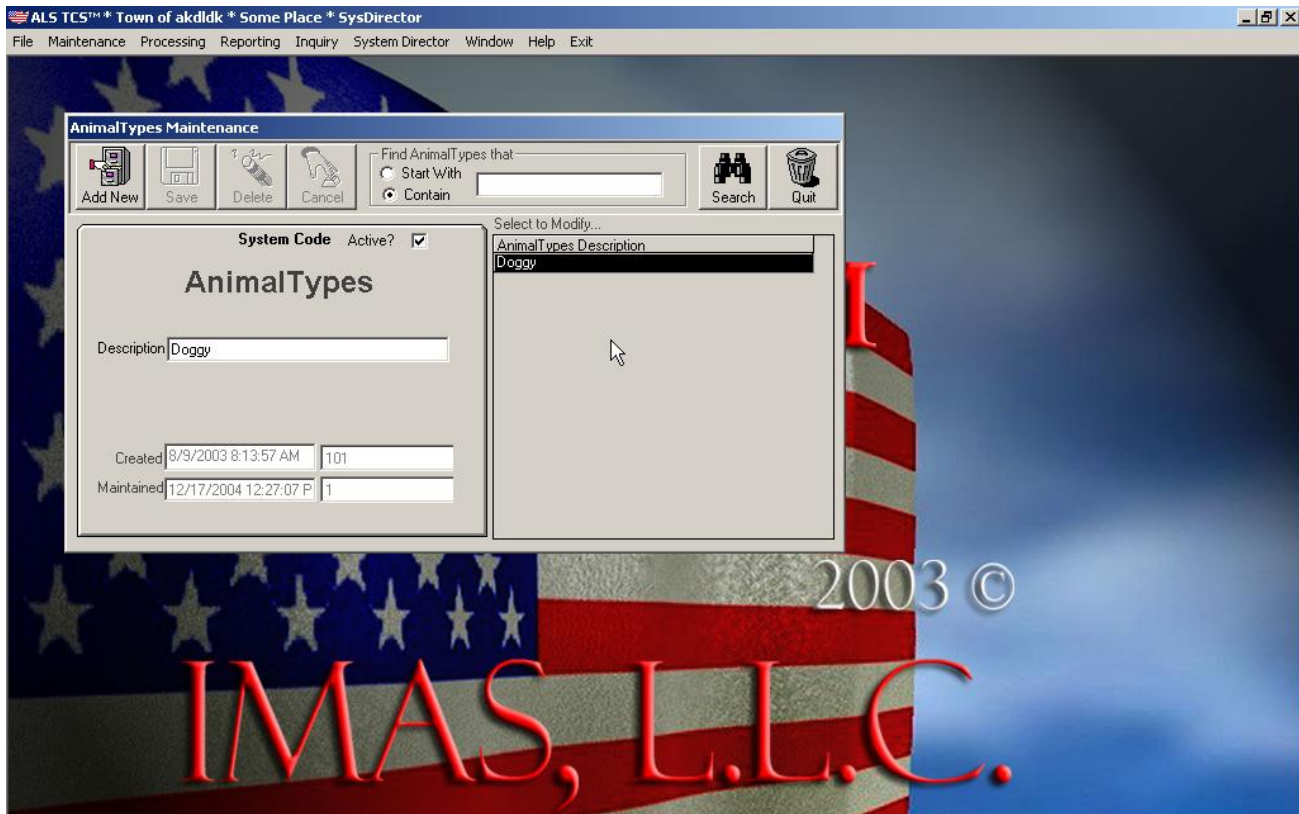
ALS TCS™ * Town of akdldk * Some Place * SysDirector

File Maintenance Processing Reporting Inquiry System Director Window Help Exit

AnimalTypes Maintenance

Add New Save Delete Cancel

Find AnimalTypes that
Start With
Contain

Search Quit

System Code Active?

AnimalTypes

Description Doggy

Created 8/9/2003 8:13:57 AM 101
Maintained 12/17/2004 12:27:07 P 1

Select to Modify...

| AnimalTypes Description |
|---|
| Doggy |

I

2003 ©

IMAS, L.L.C.